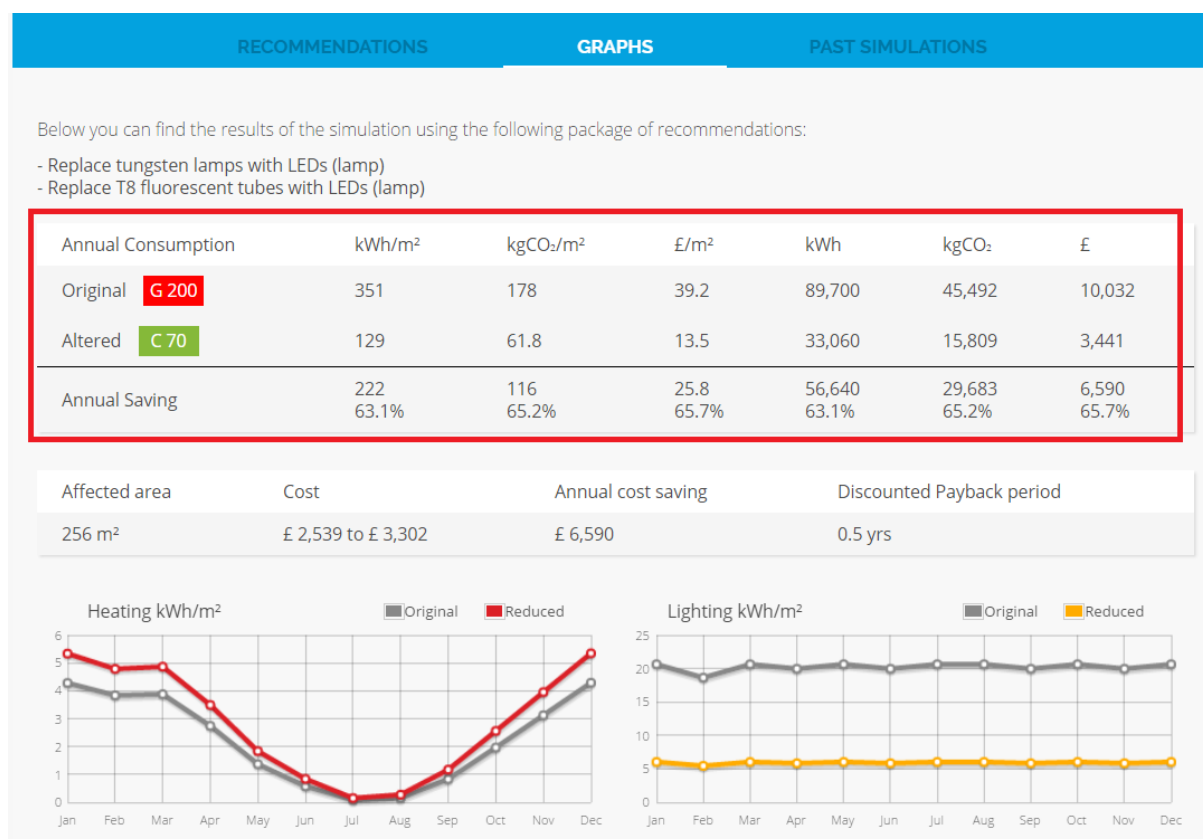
RECOMMENDATIONS GRAPHS PAST SIMULATIONS

Below you can find the results of the simulation using the following package of recommendations:

- Replace tungsten lamps with LEDs (lamp)
- Replace T8 fluorescent tubes with LEDs (lamp)

| Annual Consumption | kWh/m² | kgCO₂/m² | £/m² | kWh | kgCO₂ | £ |
|---|---|---|---|---|---|---|
| Original G 200 | 351 | 178 | 39.2 | 89,700 | 45,492 | 10,032 |
| Altered C 70 | 129 | 61.8 | 13.5 | 33,060 | 15,809 | 3,441 |
| Annual Saving | 222 63.1% | 116 65.2% | 25.8 65.7% | 56,640 63.1% | 29,683 65.2% | 6,590 65.7% |

| Affected area | Cost | Annual cost saving | Discounted Payback period |
|---|---|---|---|
| 256 m² | £ 2,539 to £ 3,302 | £ 6,590 | 0.5 yrs |

Heating kWh/m² Original Reduced
6 5 4 3 2 1 0
Jan Feb Mar Apr May Jun Jul Aug Sep Oct Nov Dec

Lighting kWh/m² Original Reduced
25 20 15 10 5 0
Jan Feb Mar Apr May Jun Jul Aug Sep Oct Nov Dec